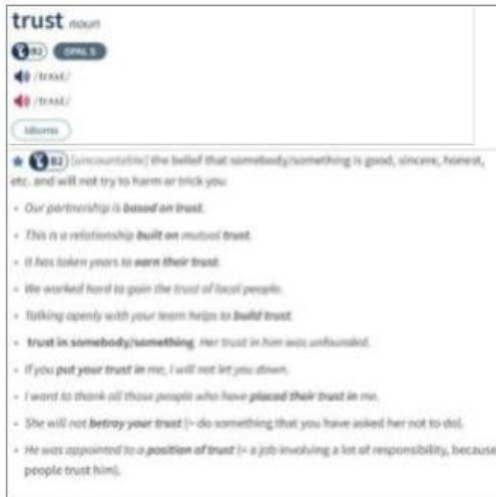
trust noun

B2 OPAL S

/trʌst/

/trʌst/

Idioms

B2 [uncountable] the belief that somebody/something is good, sincere, honest, etc. and will not try to harm or trick you

- Our partnership is based on trust.
- This is a relationship built on mutual trust.
- It has taken years to earn their trust.
- We worked hard to gain the trust of local people.
- Talking openly with your team helps to build trust.
- trust in somebody/something Her trust in him was unfounded.
- If you put your trust in me, I will not let you down.
- I want to thank all those people who have placed their trust in me.
- She will not betray your trust (= do something that you have asked her not to do).
- He was appointed to a position of trust (= a job involving a lot of responsibility, because people trust him).